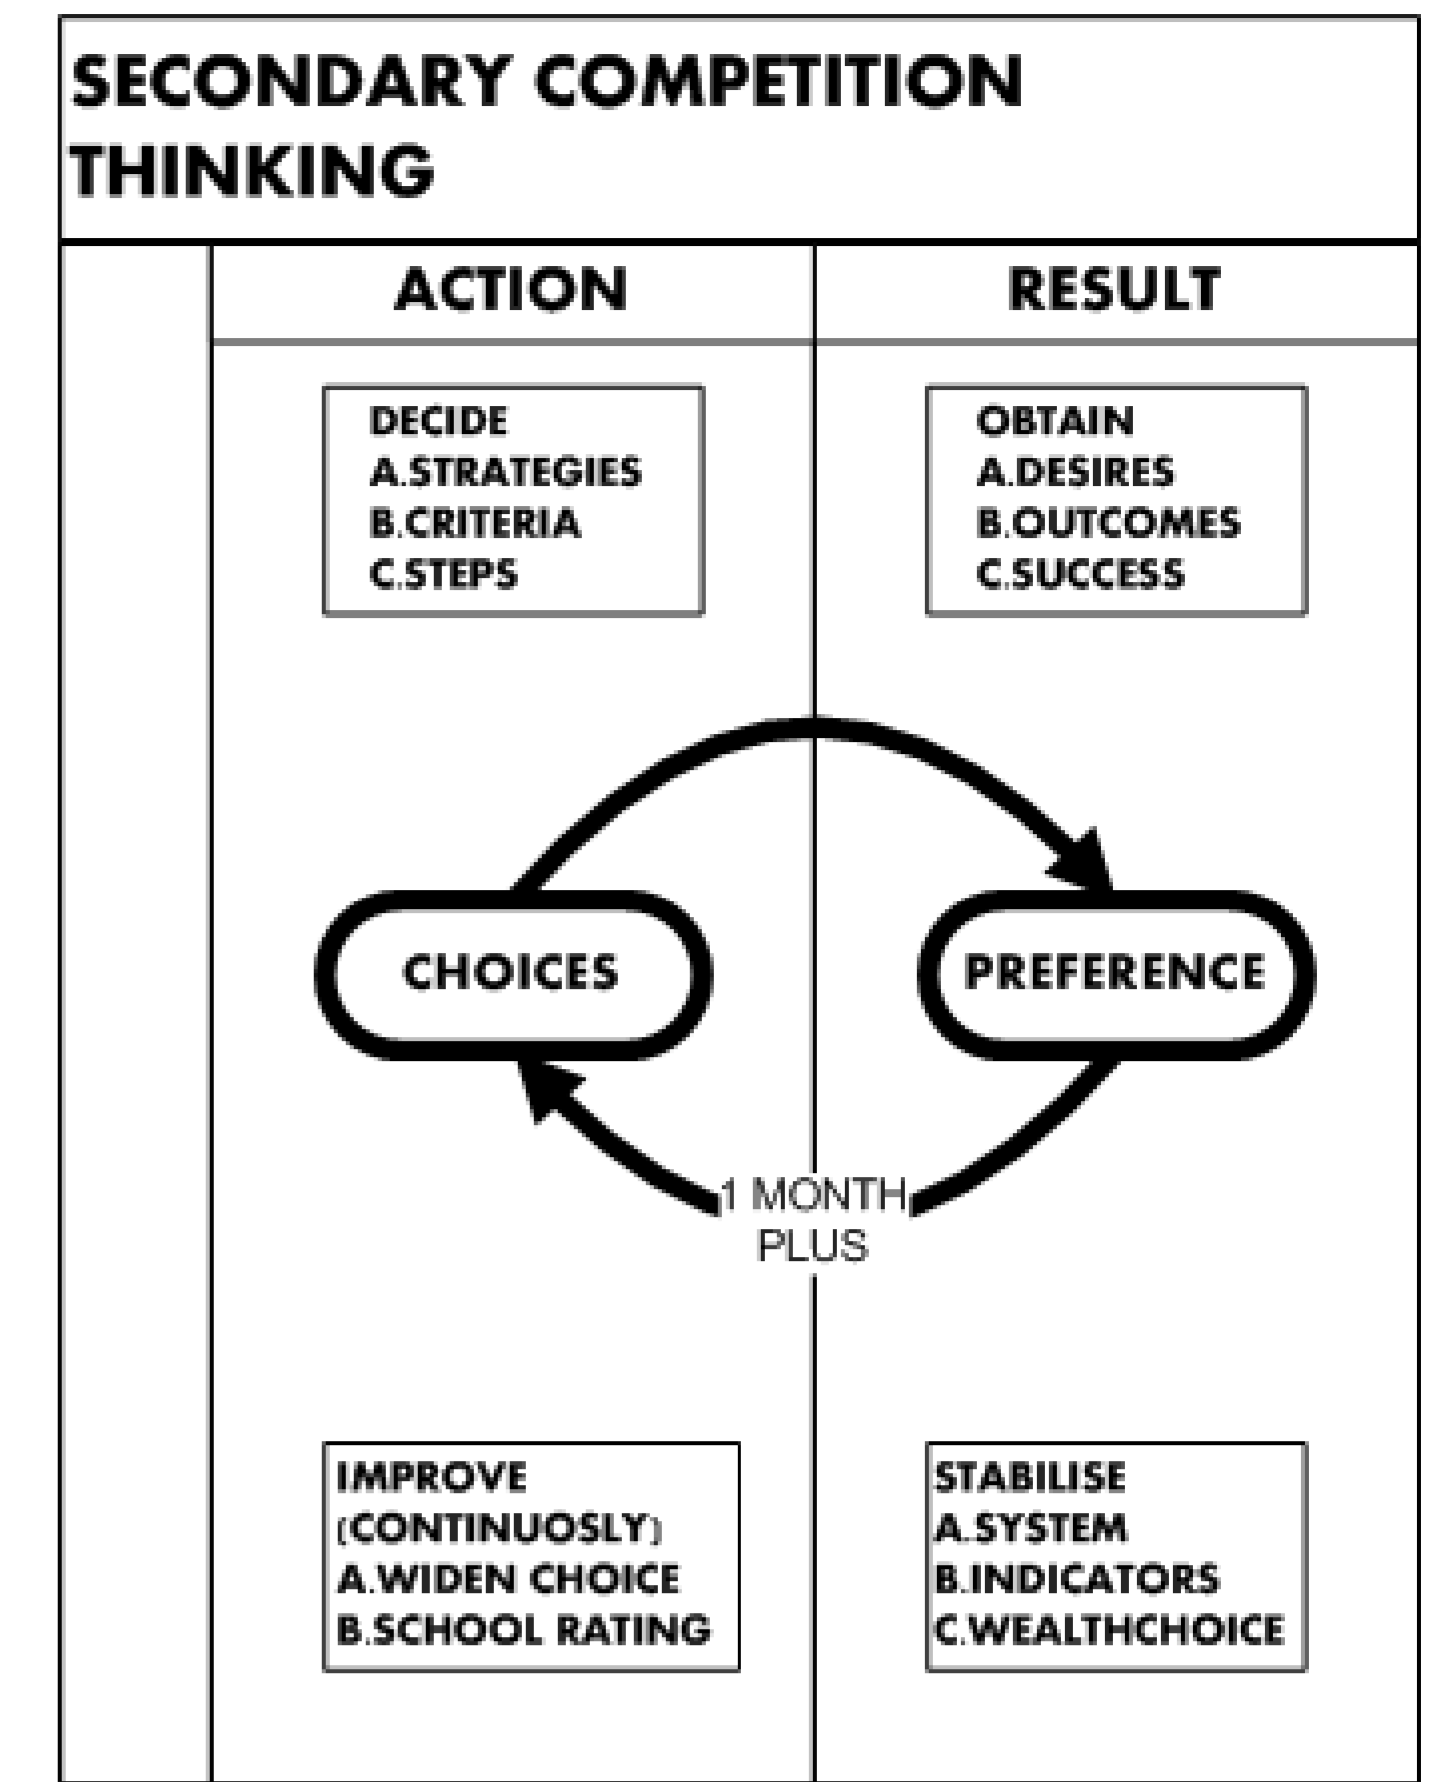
SECONDARY COMPETITION THINKING

ACTION

RESULT

DECIDE
A.STRATEGIES
B.CRITERIA
C.STEPS

OBTAIN
A.DESIRES
B.OUTCOMES
C.SUCCESS

CHOICES

PREFERENCE

1 MONTH PLUS

IMPROVE (CONTINUOSLY)
A.WIDEN CHOICE
B.SCHOOL RATING

STABILISE
A.SYSTEM
B.INDICATORS
C.WEALTHCHOICE